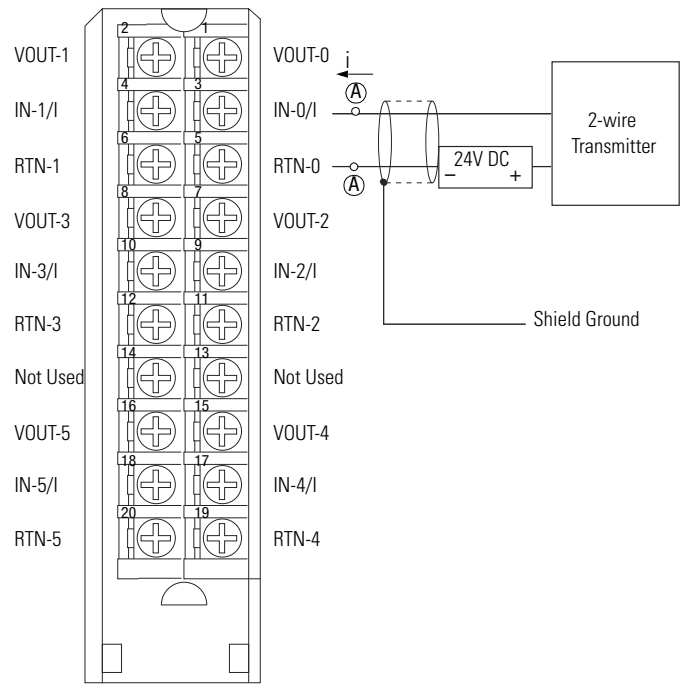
2 1
VOUT-1 VOUT-0
i
Ⓐ
4 3
IN-1/I IN-0/I
2-wire Transmitter
6 5
RTN-1 RTN-0
24V DC
− +
Ⓐ
8 7
VOUT-3 VOUT-2
10 9
IN-3/I IN-2/I
12 11
RTN-3 RTN-2
Shield Ground
14 13
Not Used Not Used
16 15
VOUT-5 VOUT-4
18 17
IN-5/I IN-4/I
20 19
RTN-5 RTN-4